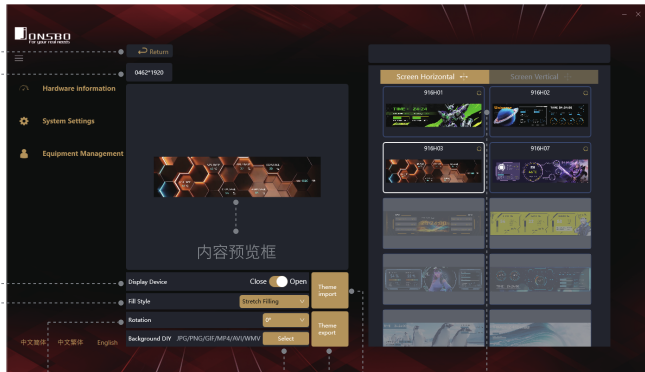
JONSBO
For your real needs

Return

0462*1920

Hardware information

System Settings

Equipment Management

内容预览框

Display Device Close Open

Fill Style Stretch Filling

Rotation 0°

Background DIY .JPG/PNG/GIF/MP4/AVI/WMV Select

Theme import

Theme export

中文简体 中文繁体 English

Screen Horizontal

Screen Vertical

916H01

916H02

916H03

916H07

— ×